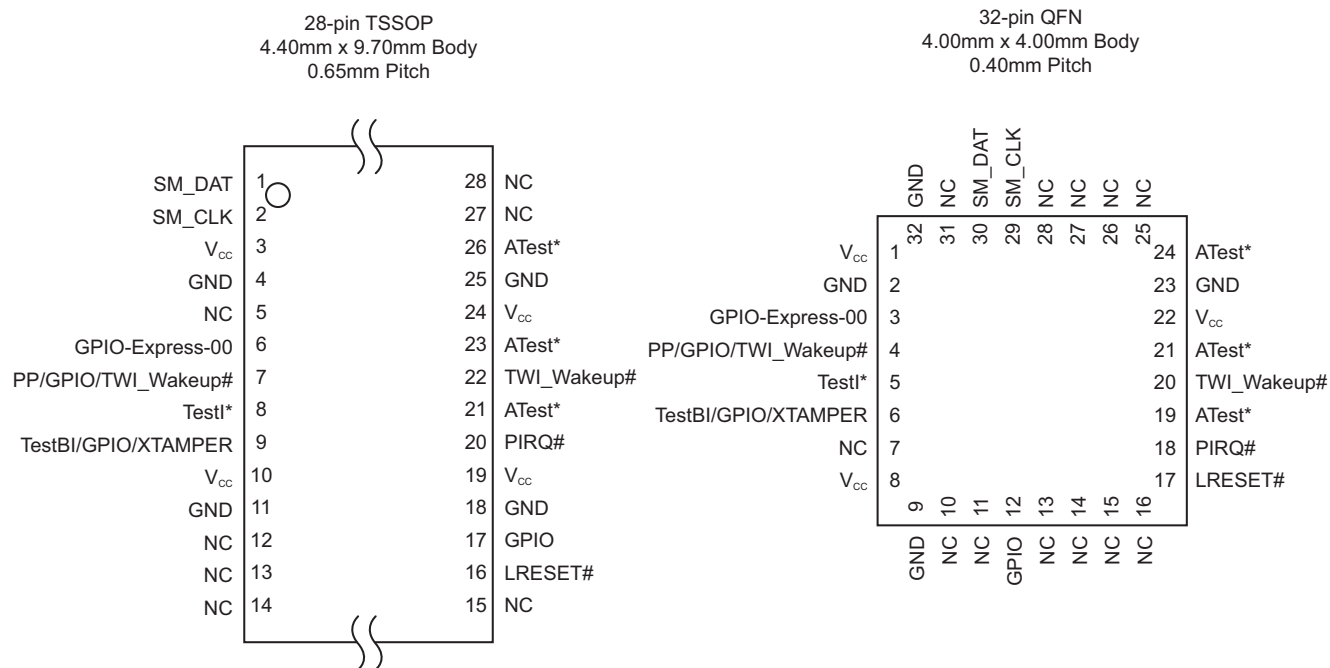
28-pin TSSOP
4.40mm x 9.70mm Body
0.65mm Pitch

SM_DAT 1
SM_CLK 2
$V_{cc}$ 3
GND 4
NC 5
GPIO-Express-00 6
PP/GPIO/TWI_Wakeup# 7
TestI* 8
TestBI/GPIO/XTAMPER 9
$V_{cc}$ 10
GND 11
NC 12
NC 13
NC 14

28 NC
27 NC
26 ATest*
25 GND
24 $V_{cc}$
23 ATest*
22 TWI_Wakeup#
21 ATest*
20 PIRQ#
19 $V_{cc}$
18 GND
17 GPIO
16 LRESET#
15 NC

32-pin QFN
4.00mm x 4.00mm Body
0.40mm Pitch

GND 32
NC 31
SM_DAT 30
SM_CLK 29
NC 28
NC 27
NC 26
NC 25

$V_{cc}$ 1
GND 2
GPIO-Express-00 3
PP/GPIO/TWI_Wakeup# 4
TestI* 5
TestBI/GPIO/XTAMPER 6
NC 7
$V_{cc}$ 8

24 ATest*
23 GND
22 $V_{cc}$
21 ATest*
20 TWI_Wakeup#
19 ATest*
18 PIRQ#
17 LRESET#

9 GND
10 NC
11 NC
12 GPIO
13 NC
14 NC
15 NC
16 NC